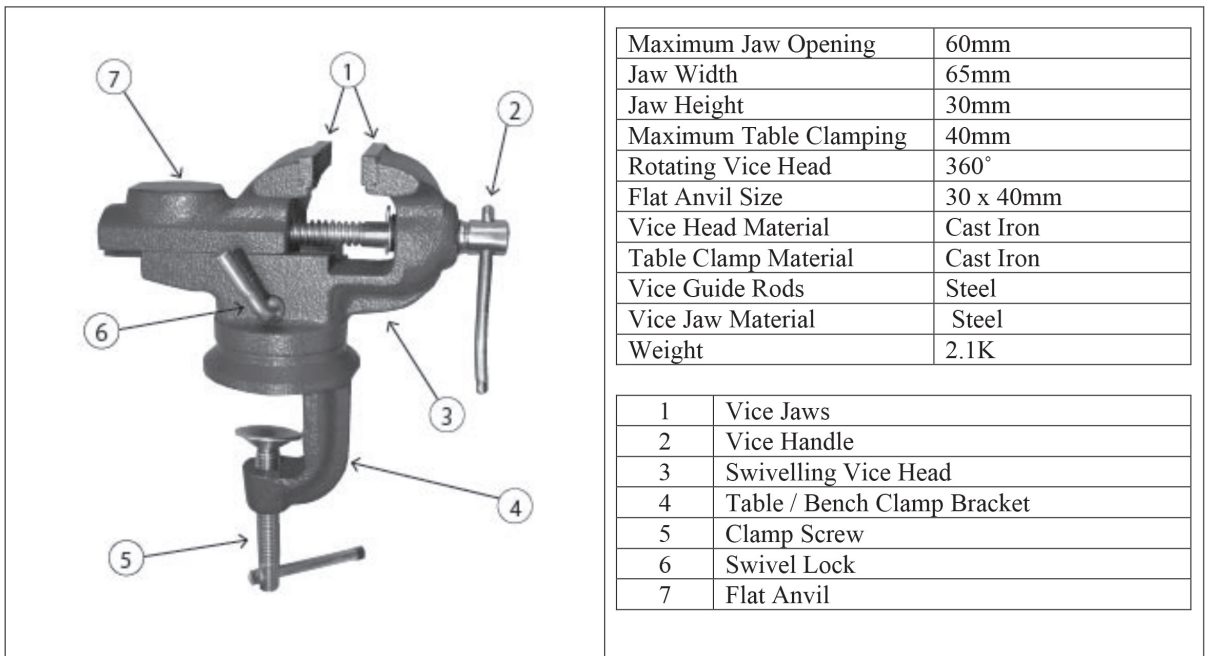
7
1
2
6
3
4
5

| Maximum Jaw Opening | 60mm |
|---|---|
| Jaw Width | 65mm |
| Jaw Height | 30mm |
| Maximum Table Clamping | 40mm |
| Rotating Vice Head | 360˚ |
| Flat Anvil Size | 30 x 40mm |
| Vice Head Material | Cast Iron |
| Table Clamp Material | Cast Iron |
| Vice Guide Rods | Steel |
| Vice Jaw Material | Steel |
| Weight | 2.1K |

| 1 | Vice Jaws |
|---|---|
| 2 | Vice Handle |
| 3 | Swivelling Vice Head |
| 4 | Table / Bench Clamp Bracket |
| 5 | Clamp Screw |
| 6 | Swivel Lock |
| 7 | Flat Anvil |